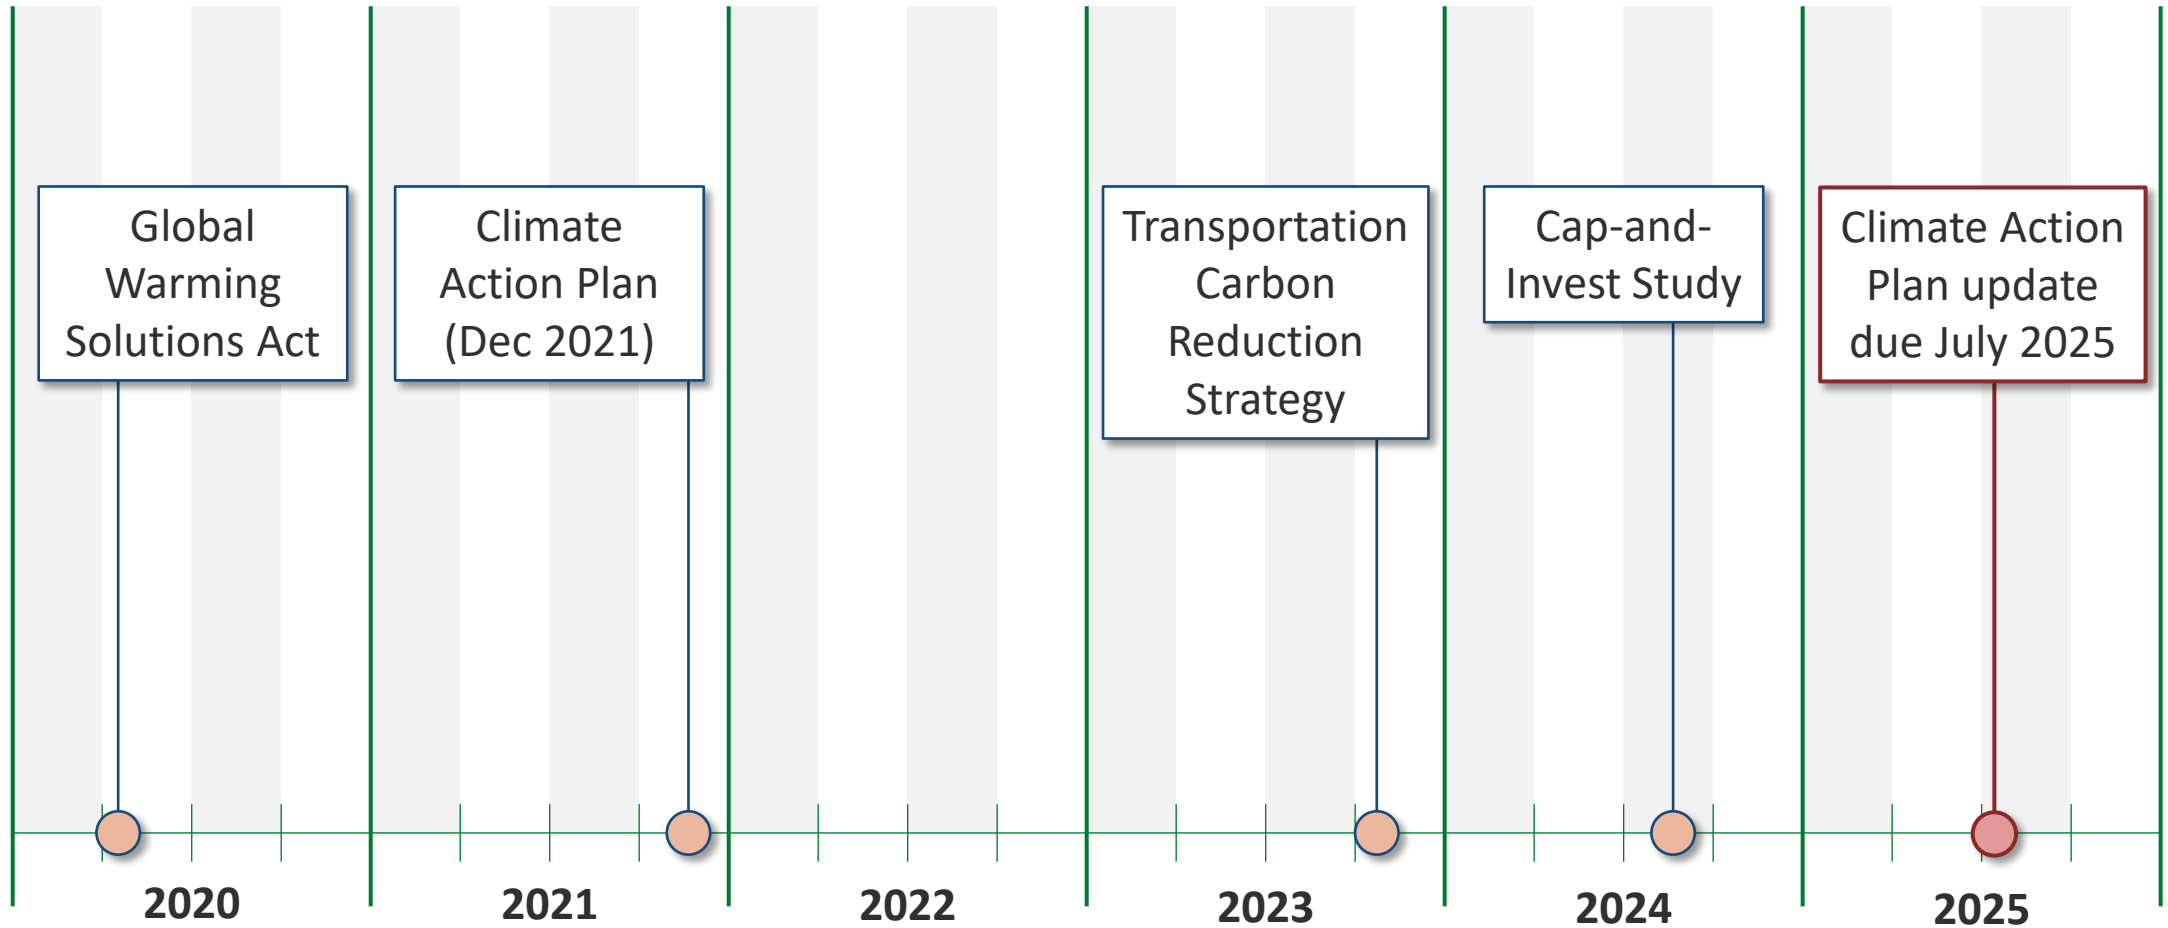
Global Warming Solutions Act

Climate Action Plan (Dec 2021)

Transportation Carbon Reduction Strategy

Cap-and-Invest Study

Climate Action Plan update due July 2025

2020

2021

2022

2023

2024

2025